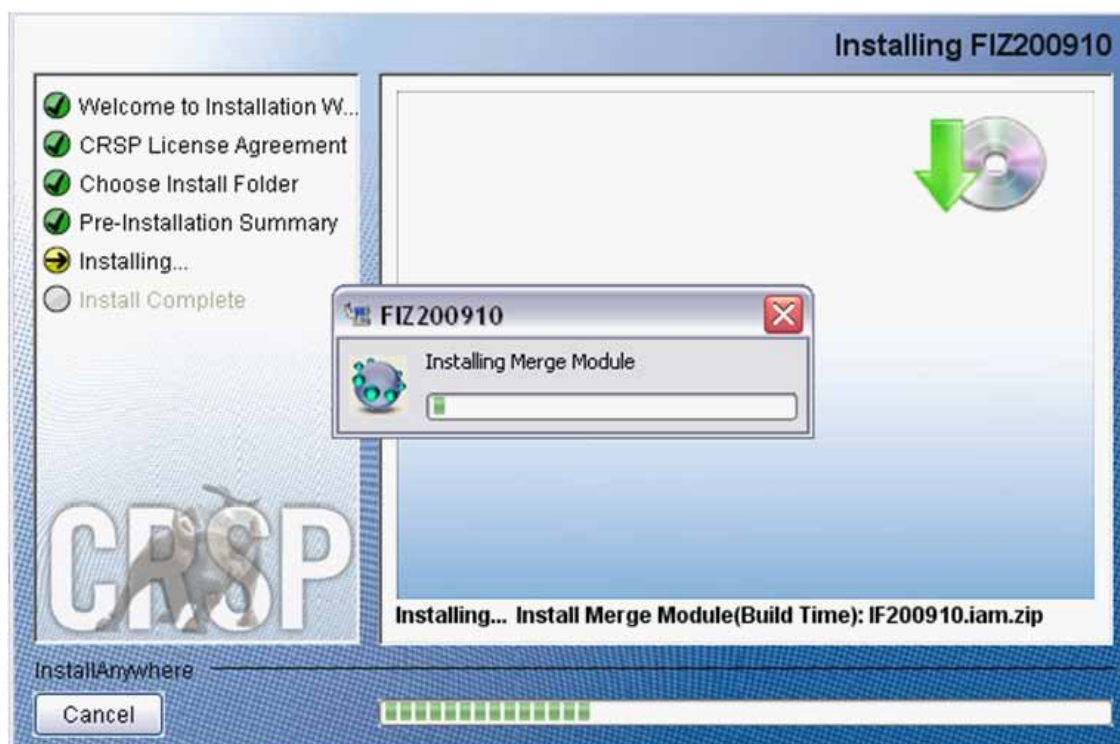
Installing FIZ200910

Welcome to Installation W...
CRSP License Agreement
Choose Install Folder
Pre-Installation Summary
Installing...
Install Complete

FIZ200910
Installing Merge Module

CRSP

Installing... Install Merge Module(Build Time): IF200910.iam.zip

InstallAnywhere
Cancel